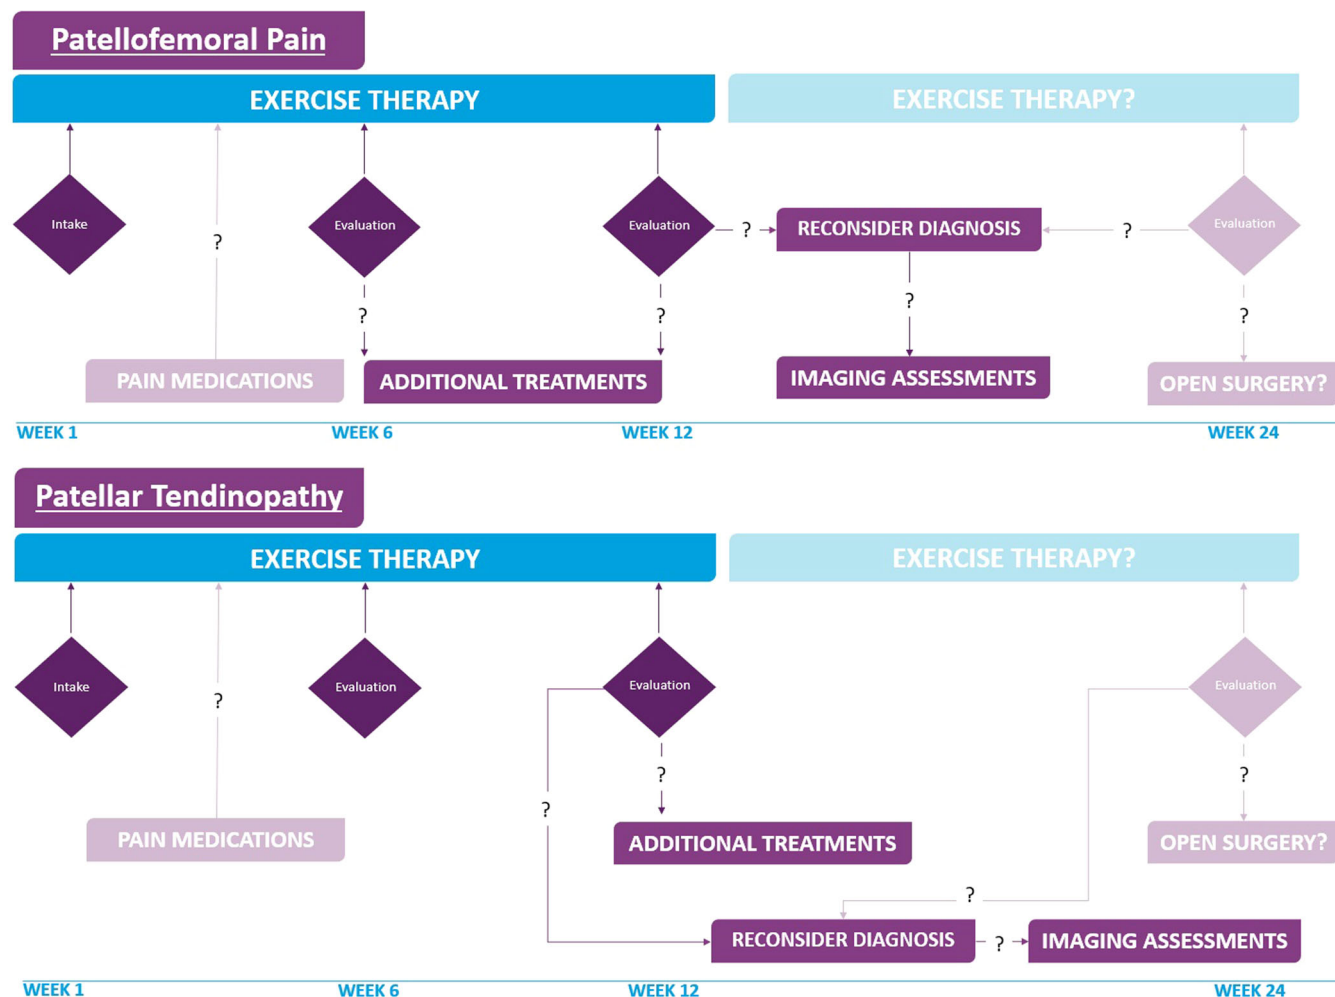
Patellofemoral Pain

EXERCISE THERAPY

EXERCISE THERAPY?

Intake

?

Evaluation

Evaluation

?

RECONSIDER DIAGNOSIS

?

Evaluation

?

?

?

?

PAIN MEDICATIONS

ADDITIONAL TREATMENTS

IMAGING ASSESSMENTS

OPEN SURGERY?

WEEK 1 WEEK 6 WEEK 12 WEEK 24

Patellar Tendinopathy

EXERCISE THERAPY

EXERCISE THERAPY?

Intake

?

Evaluation

Evaluation

Evaluation

?

?

?

PAIN MEDICATIONS

ADDITIONAL TREATMENTS

OPEN SURGERY?

?

RECONSIDER DIAGNOSIS

?

IMAGING ASSESSMENTS

WEEK 1 WEEK 6 WEEK 12 WEEK 24